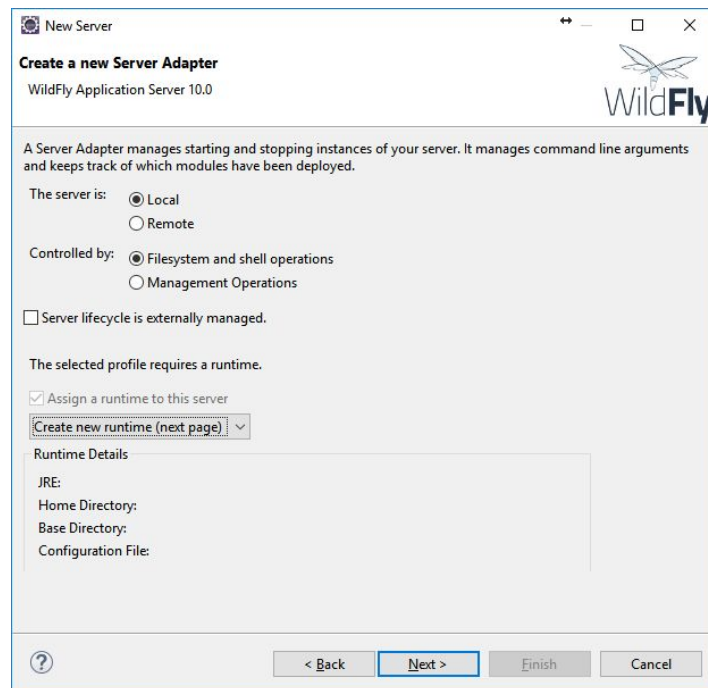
New Server

Create a new Server Adapter

WildFly Application Server 10.0

WildFly

A Server Adapter manages starting and stopping instances of your server. It manages command line arguments and keeps track of which modules have been deployed.

The server is: Local

Remote

Controlled by: Filesystem and shell operations

Management Operations

Server lifecycle is externally managed.

The selected profile requires a runtime.

Assign a runtime to this server

Create new runtime (next page)

Runtime Details

JRE:

Home Directory:

Base Directory:

Configuration File:

?

< Back

Next >

Finish

Cancel